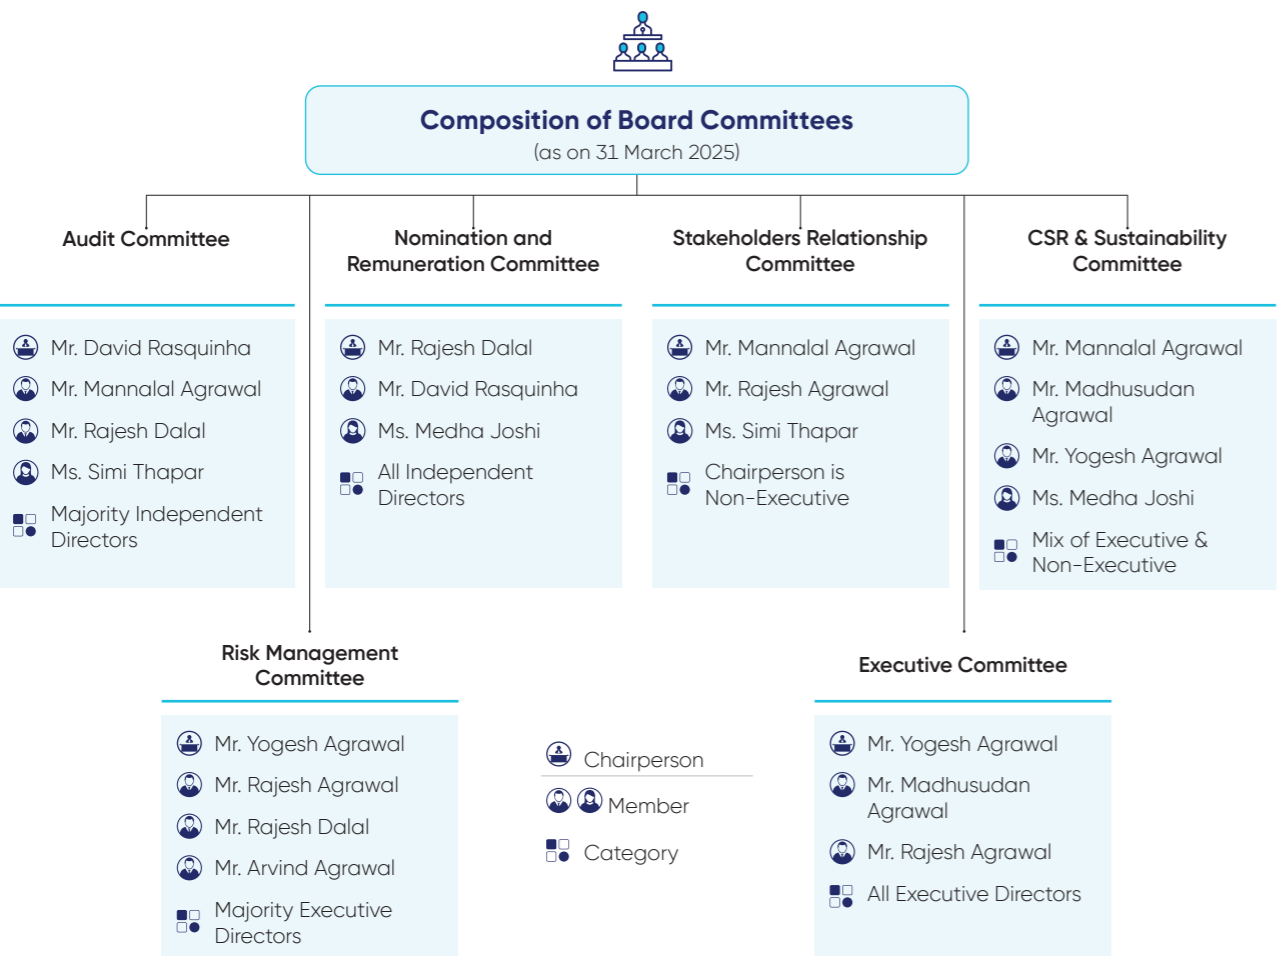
Composition of Board Committees
(as on 31 March 2025)

Audit Committee

Mr. David Rasquinha
Mr. Mannalal Agrawal
Mr. Rajesh Dalal
Ms. Simi Thapar
Majority Independent Directors

Nomination and Remuneration Committee

Mr. Rajesh Dalal
Mr. David Rasquinha
Ms. Medha Joshi
All Independent Directors

Stakeholders Relationship Committee

Mr. Mannalal Agrawal
Mr. Rajesh Agrawal
Ms. Simi Thapar
Chairperson is Non-Executive

CSR & Sustainability Committee

Mr. Mannalal Agrawal
Mr. Madhusudan Agrawal
Mr. Yogesh Agrawal
Ms. Medha Joshi
Mix of Executive & Non-Executive

Risk Management Committee

Mr. Yogesh Agrawal
Mr. Rajesh Agrawal
Mr. Rajesh Dalal
Mr. Arvind Agrawal
Majority Executive Directors

Chairperson
Member
Category

Executive Committee

Mr. Yogesh Agrawal
Mr. Madhusudan Agrawal
Mr. Rajesh Agrawal
All Executive Directors